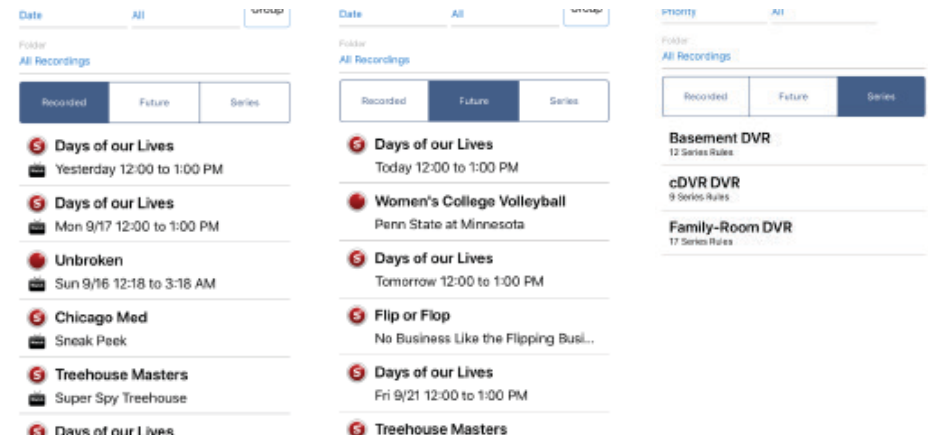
Date All Group

Folder
All Recordings

| Recorded | Future | Series |
|---|---|---|

Days of our Lives
Yesterday 12:00 to 1:00 PM

Days of our Lives
Mon 9/17 12:00 to 1:00 PM

Unbroken
Sun 9/16 12:18 to 3:18 AM

Chicago Med
Sneak Peek

Treehouse Masters
Super Spy Treehouse

Days of our Lives

Date All Group

Folder
All Recordings

| Recorded | Future | Series |
|---|---|---|

Days of our Lives
Today 12:00 to 1:00 PM

Women's College Volleyball
Penn State at Minnesota

Days of our Lives
Tomorrow 12:00 to 1:00 PM

Flip or Flop
No Business Like the Flipping Busi...

Days of our Lives
Fri 9/21 12:00 to 1:00 PM

Treehouse Masters

Priority All

Folder
All Recordings

| Recorded | Future | Series |
|---|---|---|

Basement DVR
12 Series Rules

cDVR DVR
9 Series Rules

Family-Room DVR
17 Series Rules